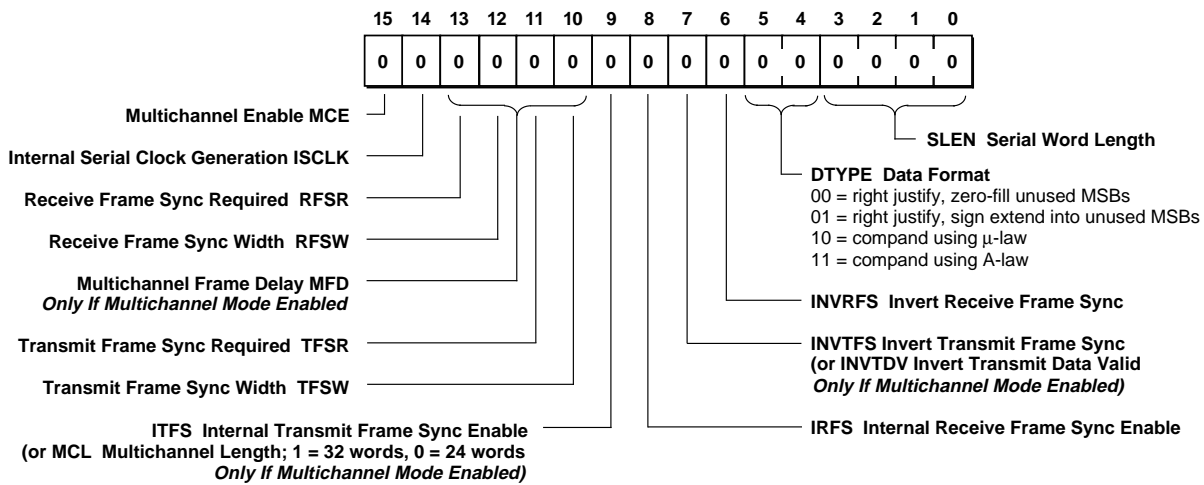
| 15 | 14 | 13 | 12 | 11 | 10 | 9 | 8 | 7 | 6 | 5 | 4 | 3 | 2 | 1 | 0 |
|---|---|---|---|---|---|---|---|---|---|---|---|---|---|---|---|
| 0 | 0 | 0 | 0 | 0 | 0 | 0 | 0 | 0 | 0 | 0 | 0 | 0 | 0 | 0 | 0 |

Multichannel Enable MCE

Internal Serial Clock Generation ISCLK

Receive Frame Sync Required RFSR

Receive Frame Sync Width RFSW

Multichannel Frame Delay MFD
Only If Multichannel Mode Enabled

Transmit Frame Sync Required TFSR

Transmit Frame Sync Width TFSW

ITFS Internal Transmit Frame Sync Enable
(or MCL Multichannel Length; 1 = 32 words, 0 = 24 words
Only If Multichannel Mode Enabled)

SLEN Serial Word Length

DTYPE Data Format
00 = right justify, zero-fill unused MSBs
01 = right justify, sign extend into unused MSBs
10 = compand using $\mu$-law
11 = compand using A-law

INVRFS Invert Receive Frame Sync

INVTFS Invert Transmit Frame Sync
(or INVTDV Invert Transmit Data Valid
Only If Multichannel Mode Enabled)

IRFS Internal Receive Frame Sync Enable